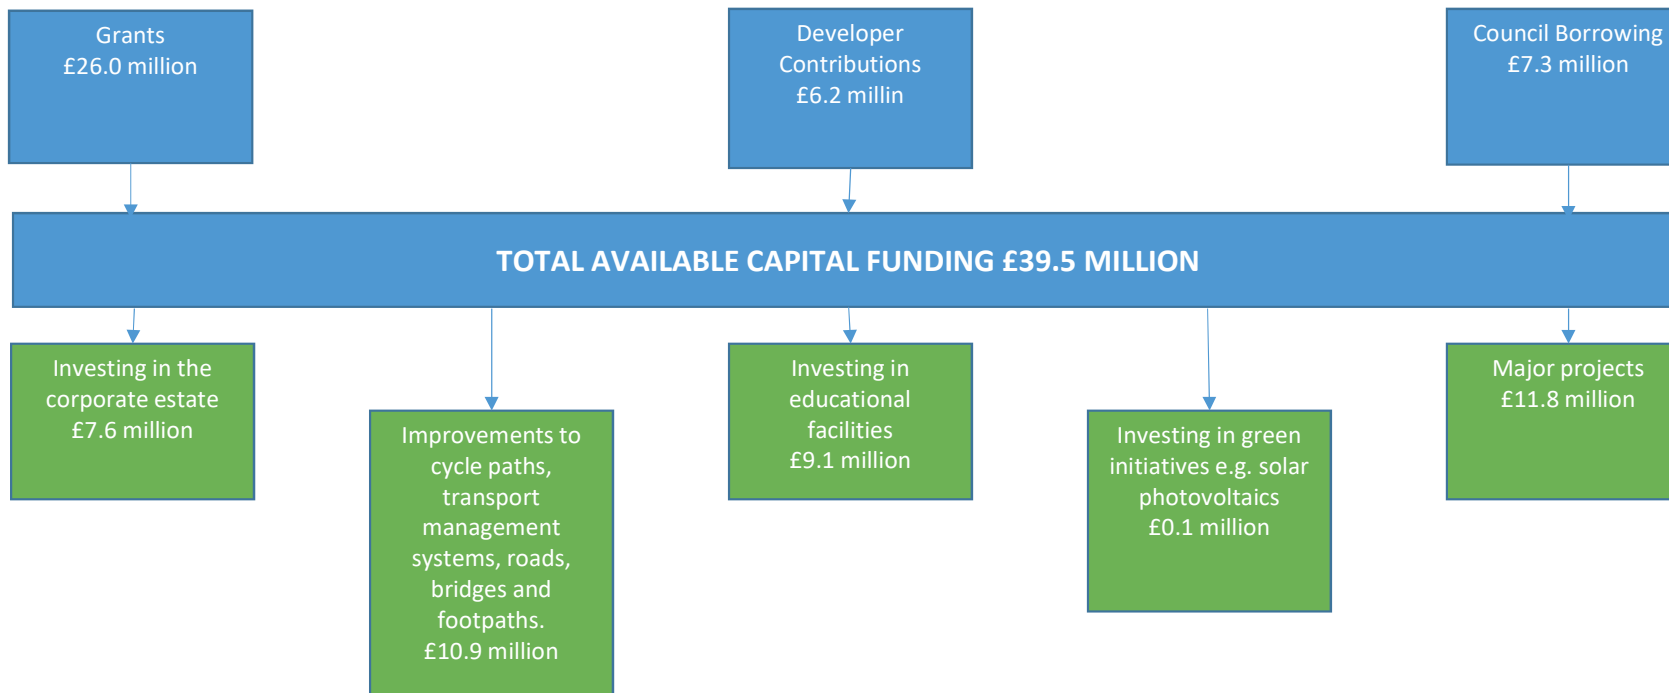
Grants
£26.0 million

Developer Contributions
£6.2 millin

Council Borrowing
£7.3 million

TOTAL AVAILABLE CAPITAL FUNDING £39.5 MILLION

Investing in the corporate estate
£7.6 million

Improvements to cycle paths, transport management systems, roads, bridges and footpaths.
£10.9 million

Investing in educational facilities
£9.1 million

Investing in green initiatives e.g. solar photovoltaics
£0.1 million

Major projects
£11.8 million